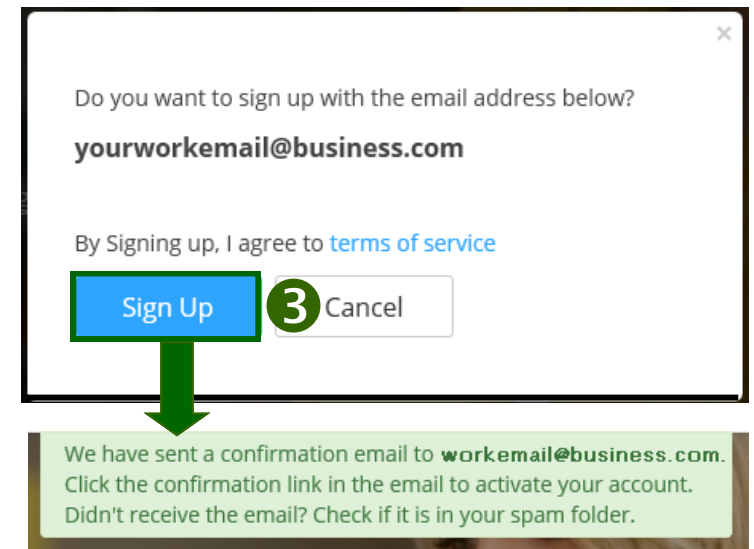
×

Do you want to sign up with the email address below?

yourworkemail@business.com

By Signing up, I agree to terms of service

Sign Up

3

Cancel

We have sent a confirmation email to workemail@business.com. Click the confirmation link in the email to activate your account. Didn't receive the email? Check if it is in your spam folder.